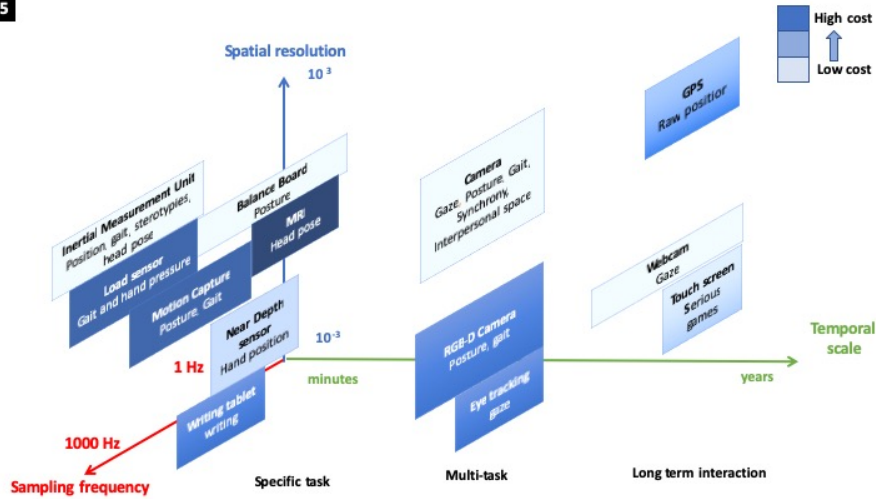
5

High cost

Low cost

Spatial resolution

$10^3$

$10^{-3}$

Inertial Measurement Unit
Position, gait, sterotypies, head pose

Balance Board
Posture

MRI
Head pose

Load sensor
Gait and hand pressure

Motion Capture
Posture, Gait

Near Depth sensor
Hand position

Camera
Gaze, Posture, Gait, Synchrony, Interpersonal space

GPS
Raw position

Webcam
Gaze

Touch screen
Serious games

RGB-D Camera
Posture, gait

Eye tracking
gaze

Writing tablet
writing

1 Hz

minutes

years

Temporal scale

1000 Hz

Sampling frequency

Specific task

Multi-task

Long term interaction